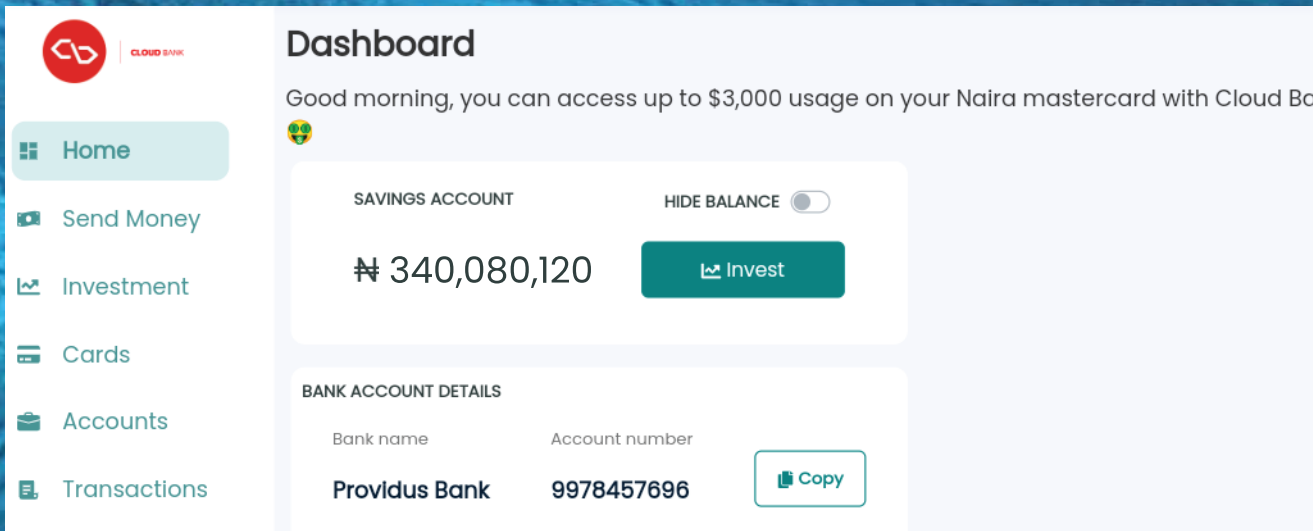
CLOUD BANK

Home

Send Money

Investment

Cards

Accounts

Transactions

Dashboard

Good morning, you can access up to $3,000 usage on your Naira mastercard with Cloud Ba

SAVINGS ACCOUNT

HIDE BALANCE

₦ 340,080,120

Invest

BANK ACCOUNT DETAILS

| Bank name | Account number |
|---|---|
| Providus Bank | 9978457696 |

Copy